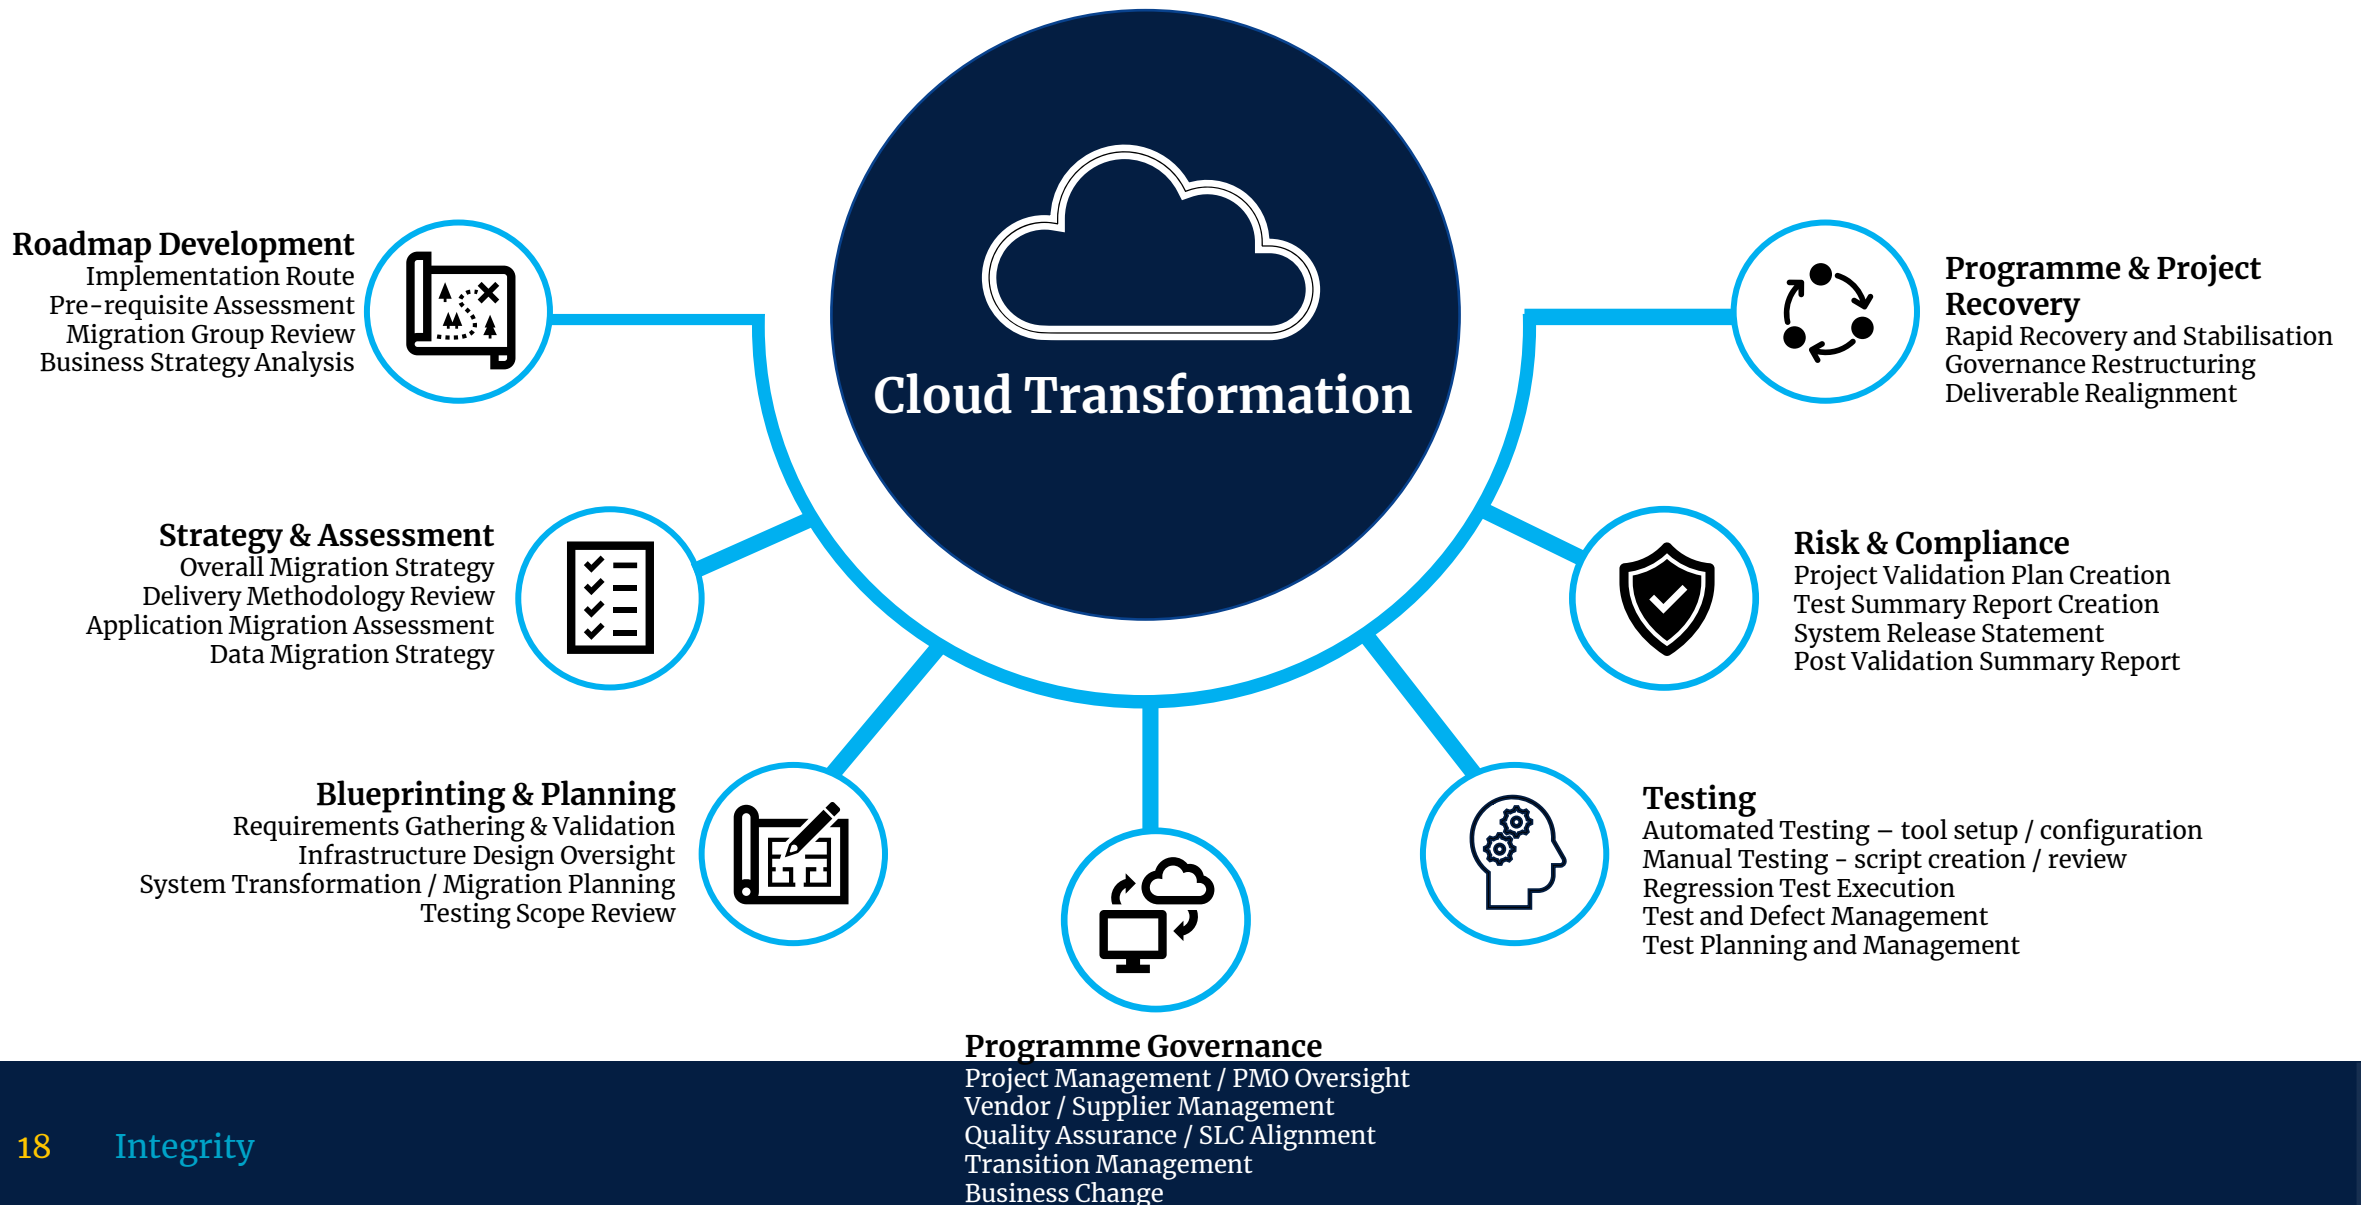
Cloud Transformation

Roadmap Development
Implementation Route
Pre-requisite Assessment
Migration Group Review
Business Strategy Analysis

Strategy & Assessment
Overall Migration Strategy
Delivery Methodology Review
Application Migration Assessment
Data Migration Strategy

Blueprinting & Planning
Requirements Gathering & Validation
Infrastructure Design Oversight
System Transformation / Migration Planning
Testing Scope Review

Programme Governance
Project Management / PMO Oversight
Vendor / Supplier Management
Quality Assurance / SLC Alignment
Transition Management
Business Change

Testing
Automated Testing – tool setup / configuration
Manual Testing - script creation / review
Regression Test Execution
Test and Defect Management
Test Planning and Management

Risk & Compliance
Project Validation Plan Creation
Test Summary Report Creation
System Release Statement
Post Validation Summary Report

Programme & Project Recovery
Rapid Recovery and Stabilisation
Governance Restructuring
Deliverable Realignment

18 Integrity